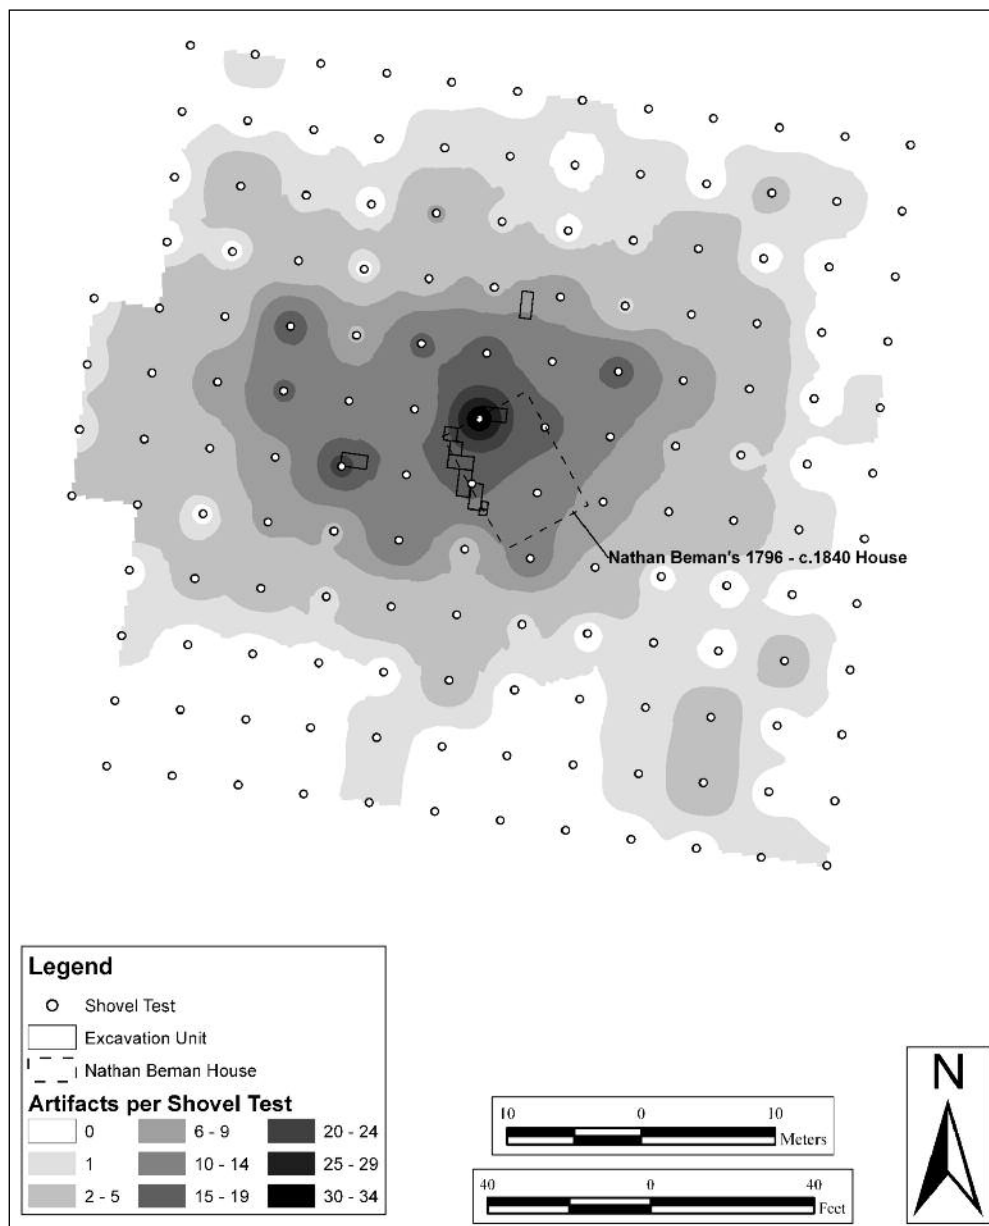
Nathan Beman's 1796 - c.1840 House

Legend

Shovel Test

Excavation Unit

Nathan Beman House

Artifacts per Shovel Test

| 0 | 6 - 9 | 20 - 24 |
|---|---|---|
| 1 | 10 - 14 | 25 - 29 |
| 2 - 5 | 15 - 19 | 30 - 34 |

10 0 10 Meters

40 0 40 Feet

N